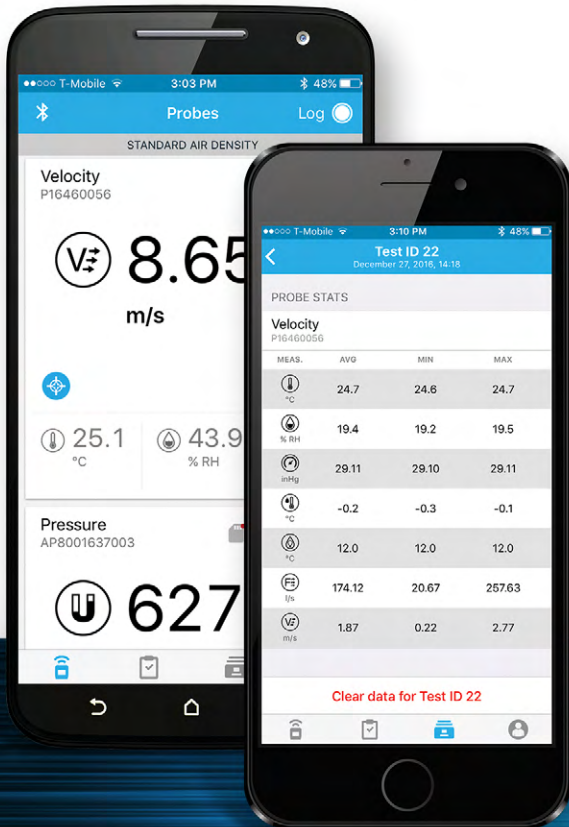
●●○○○ T-Mobile 3:03 PM 48%

Probes Log

STANDARD AIR DENSITY

Velocity
P16460056

8.65

m/s

25.1 °C

43.9 % RH

Pressure
AP8001637003

627

●●○○○ T-Mobile 3:10 PM 48%

Test ID 22
December 27, 2016, 14:18

PROBE STATS

Velocity
P16460056

| MEAS. | AVG | MIN | MAX |
|---|---|---|---|
| °C | 24.7 | 24.6 | 24.7 |
| % RH | 19.4 | 19.2 | 19.5 |
| inHg | 29.11 | 29.10 | 29.11 |
| °C | -0.2 | -0.3 | -0.1 |
| °C | 12.0 | 12.0 | 12.0 |
| l/s | 174.12 | 20.67 | 257.63 |
| m/s | 1.87 | 0.22 | 2.77 |

Clear data for Test ID 22